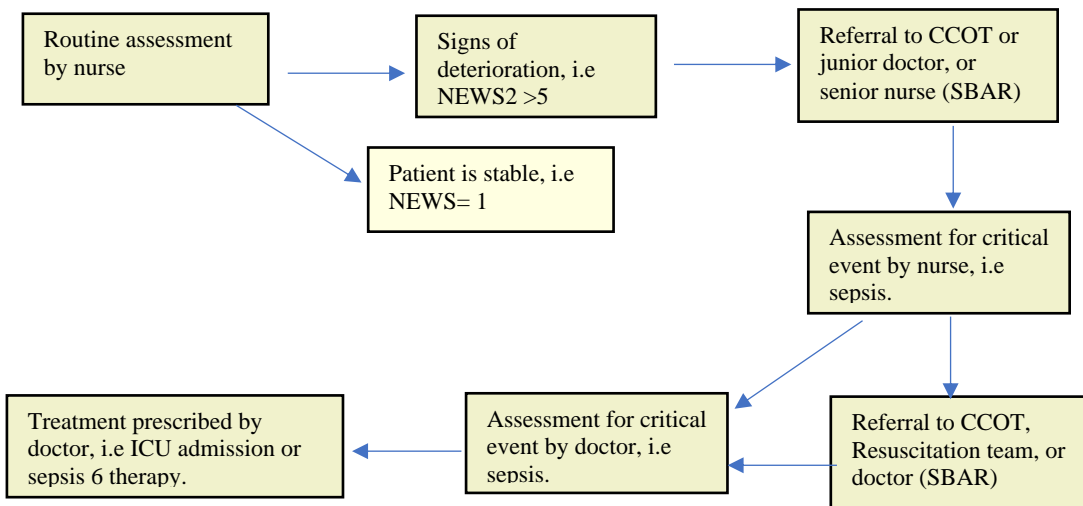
Routine assessment by nurse

Signs of deterioration, i.e NEWS2 >5

Referral to CCOT or junior doctor, or senior nurse (SBAR)

Patient is stable, i.e NEWS= 1

Assessment for critical event by nurse, i.e sepsis.

Referral to CCOT, Resuscitation team, or doctor (SBAR)

Assessment for critical event by doctor, i.e sepsis.

Treatment prescribed by doctor, i.e ICU admission or sepsis 6 therapy.